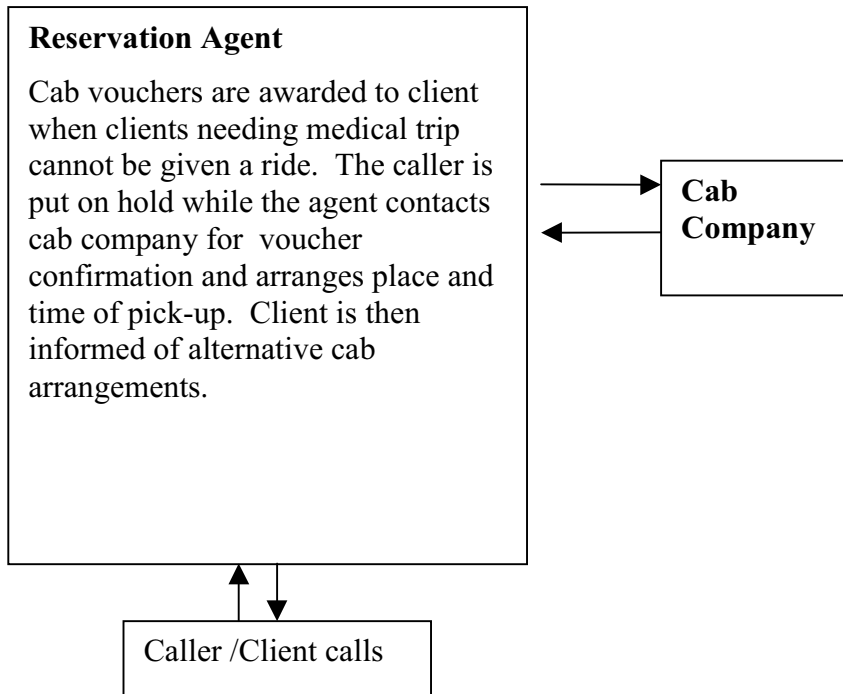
**Reservation Agent**

Cab vouchers are awarded to client when clients needing medical trip cannot be given a ride. The caller is put on hold while the agent contacts cab company for voucher confirmation and arranges place and time of pick-up. Client is then informed of alternative cab arrangements.

**Cab Company**

Caller /Client calls